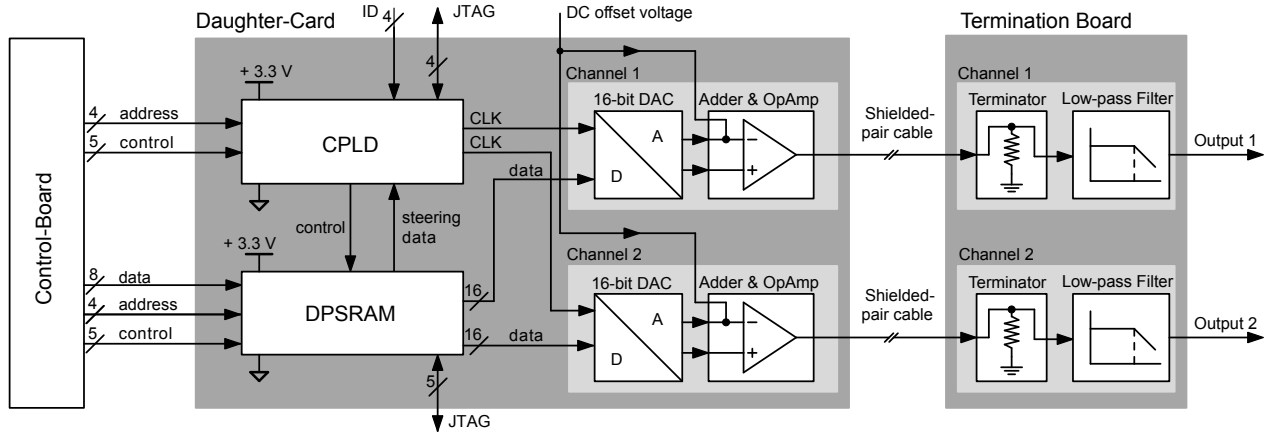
Control-Board

4 address
5 control
8 data
4 address
5 control

Daughter-Card

ID 4
JTAG
4
DC offset voltage

+ 3.3 V
CPLD
CLK
CLK
data
control
steering data
+ 3.3 V
DPSRAM
16
16 data
5
JTAG

Channel 1
16-bit DAC
A
D
Adder & OpAmp
−
+

Channel 2
16-bit DAC
A
D
Adder & OpAmp
−
+

Shielded-pair cable
Shielded-pair cable

Termination Board
Channel 1
Terminator
Low-pass Filter
Output 1
Channel 2
Terminator
Low-pass Filter
Output 2